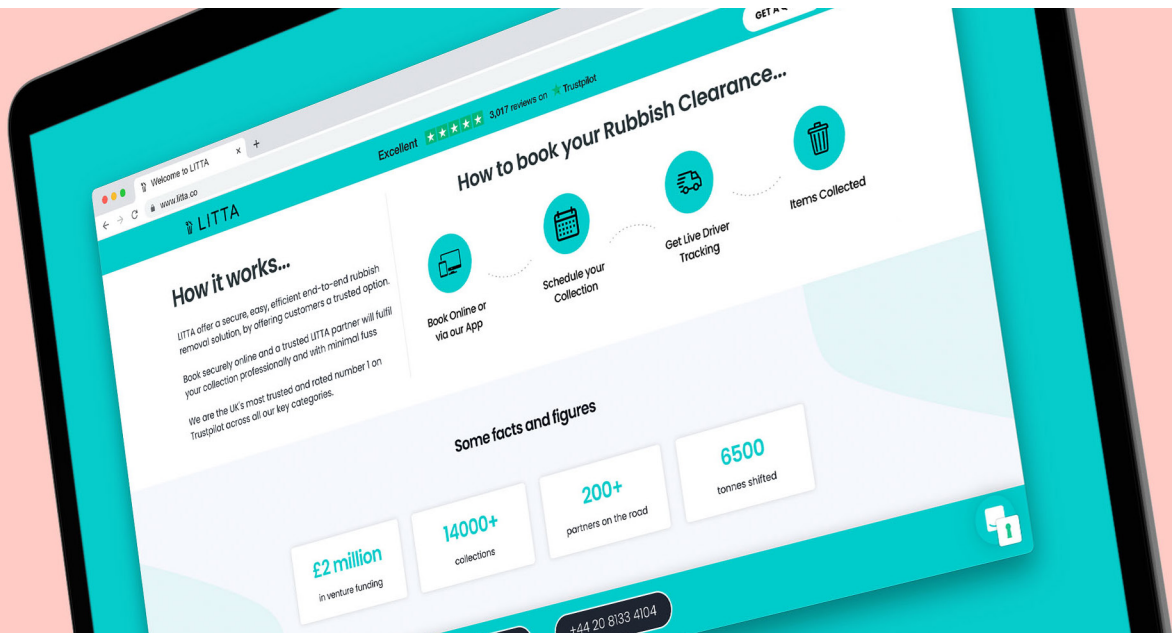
Welcome to LITTA
www.litta.co
LITTA
GET A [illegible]
Excellent ★★★★★ 3,017 reviews on ★ Trustpilot

How it works...

LITTA offer a secure, easy, efficient end-to-end rubbish removal solution, by offering customers a trusted option.

Book securely online and a trusted LITTA partner will fulfil your collection professionally and with minimal fuss

We are the UK's most trusted and rated number 1 on Trustpilot across all our key categories.

How to book your Rubbish Clearance...

Book Online or via our App

Schedule your Collection

Get Live Driver Tracking

Items Collected

Some facts and figures

£2 million
in venture funding

14000+
collections

200+
partners on the road

6500
tonnes shifted

+44 20 8133 4104